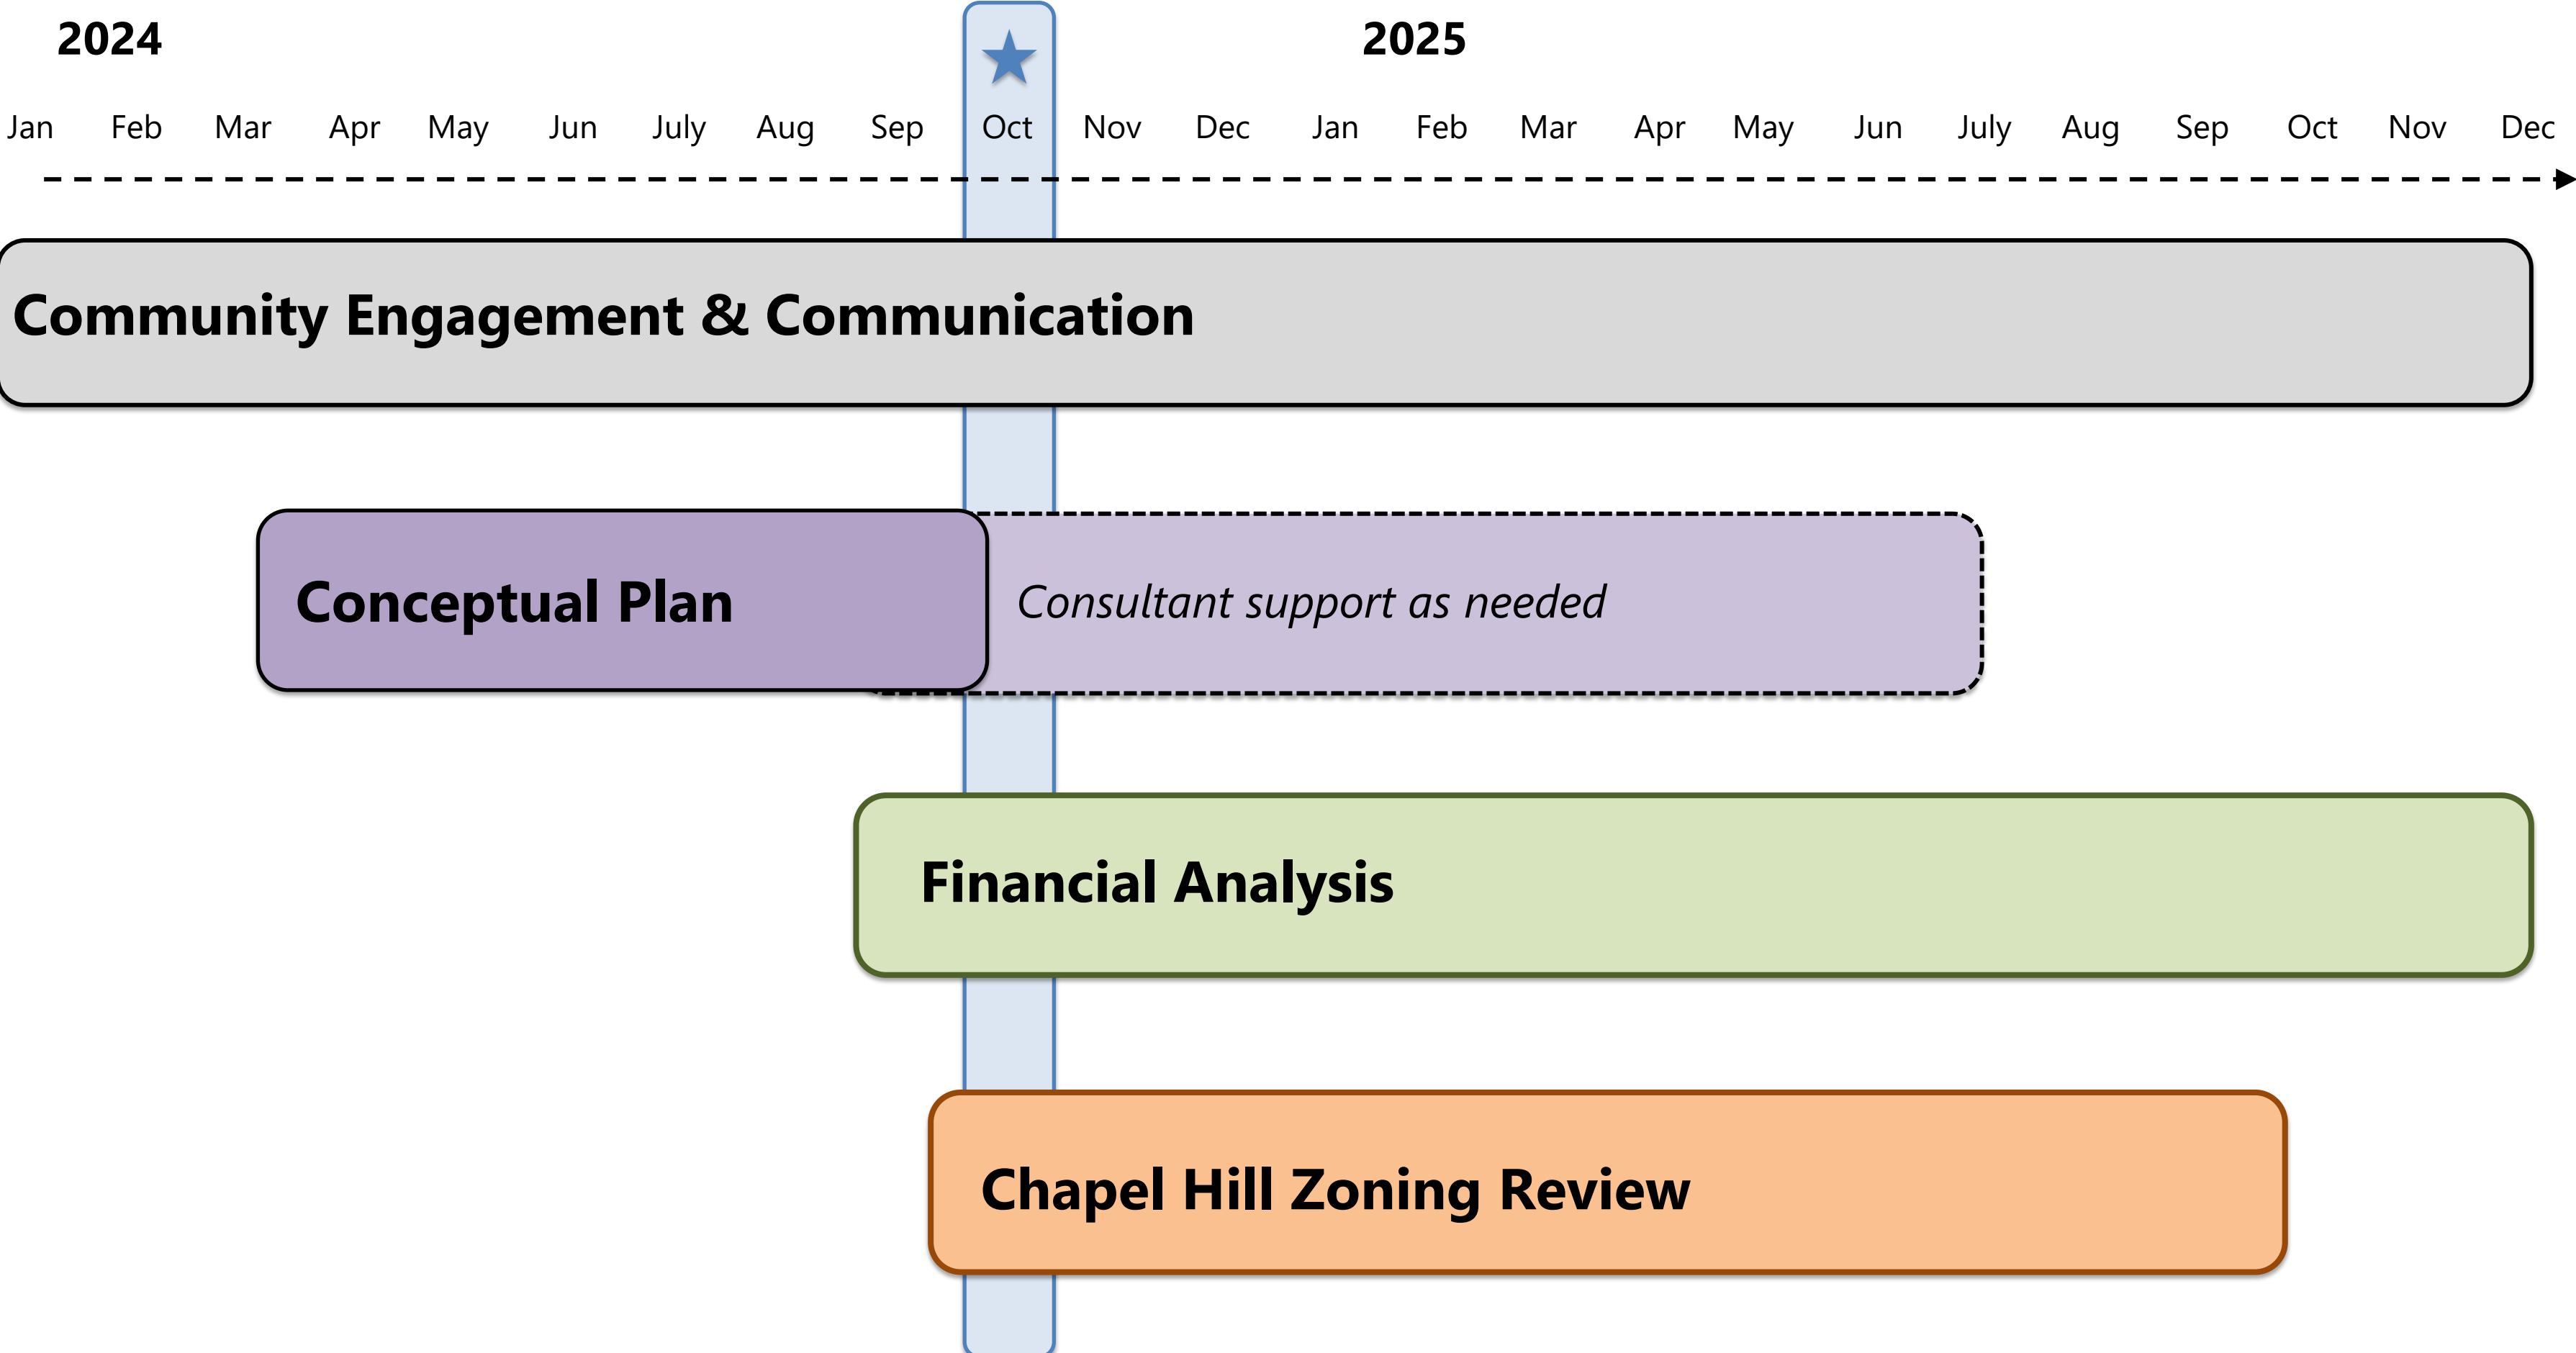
2024

2025

Jan Feb Mar Apr May Jun July Aug Sep Oct Nov Dec Jan Feb Mar Apr May Jun July Aug Sep Oct Nov Dec

Community Engagement & Communication

Conceptual Plan

Consultant support as needed

Financial Analysis

Chapel Hill Zoning Review